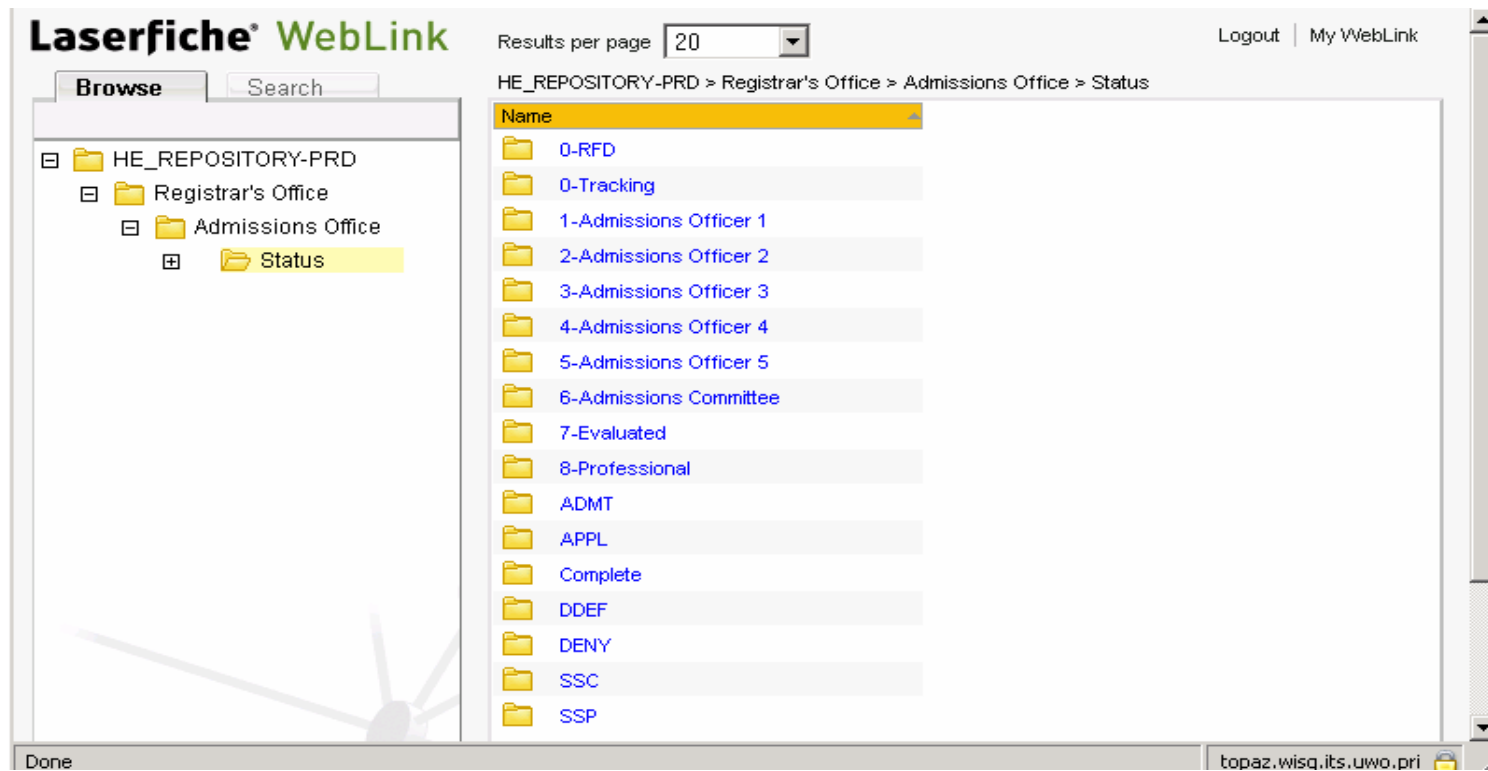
Laserfiche® WebLink

Browse Search

HE_REPOSITORY-PRD
Registrar's Office
Admissions Office
Status

Results per page 20

Logout | My WebLink

HE_REPOSITORY-PRD > Registrar's Office > Admissions Office > Status

Name
0-RFD
0-Tracking
1-Admissions Officer 1
2-Admissions Officer 2
3-Admissions Officer 3
4-Admissions Officer 4
5-Admissions Officer 5
6-Admissions Committee
7-Evaluated
8-Professional
ADMT
APPL
Complete
DDEF
DENY
SSC
SSP

Done

topaz.wisg.its.uwo.pri